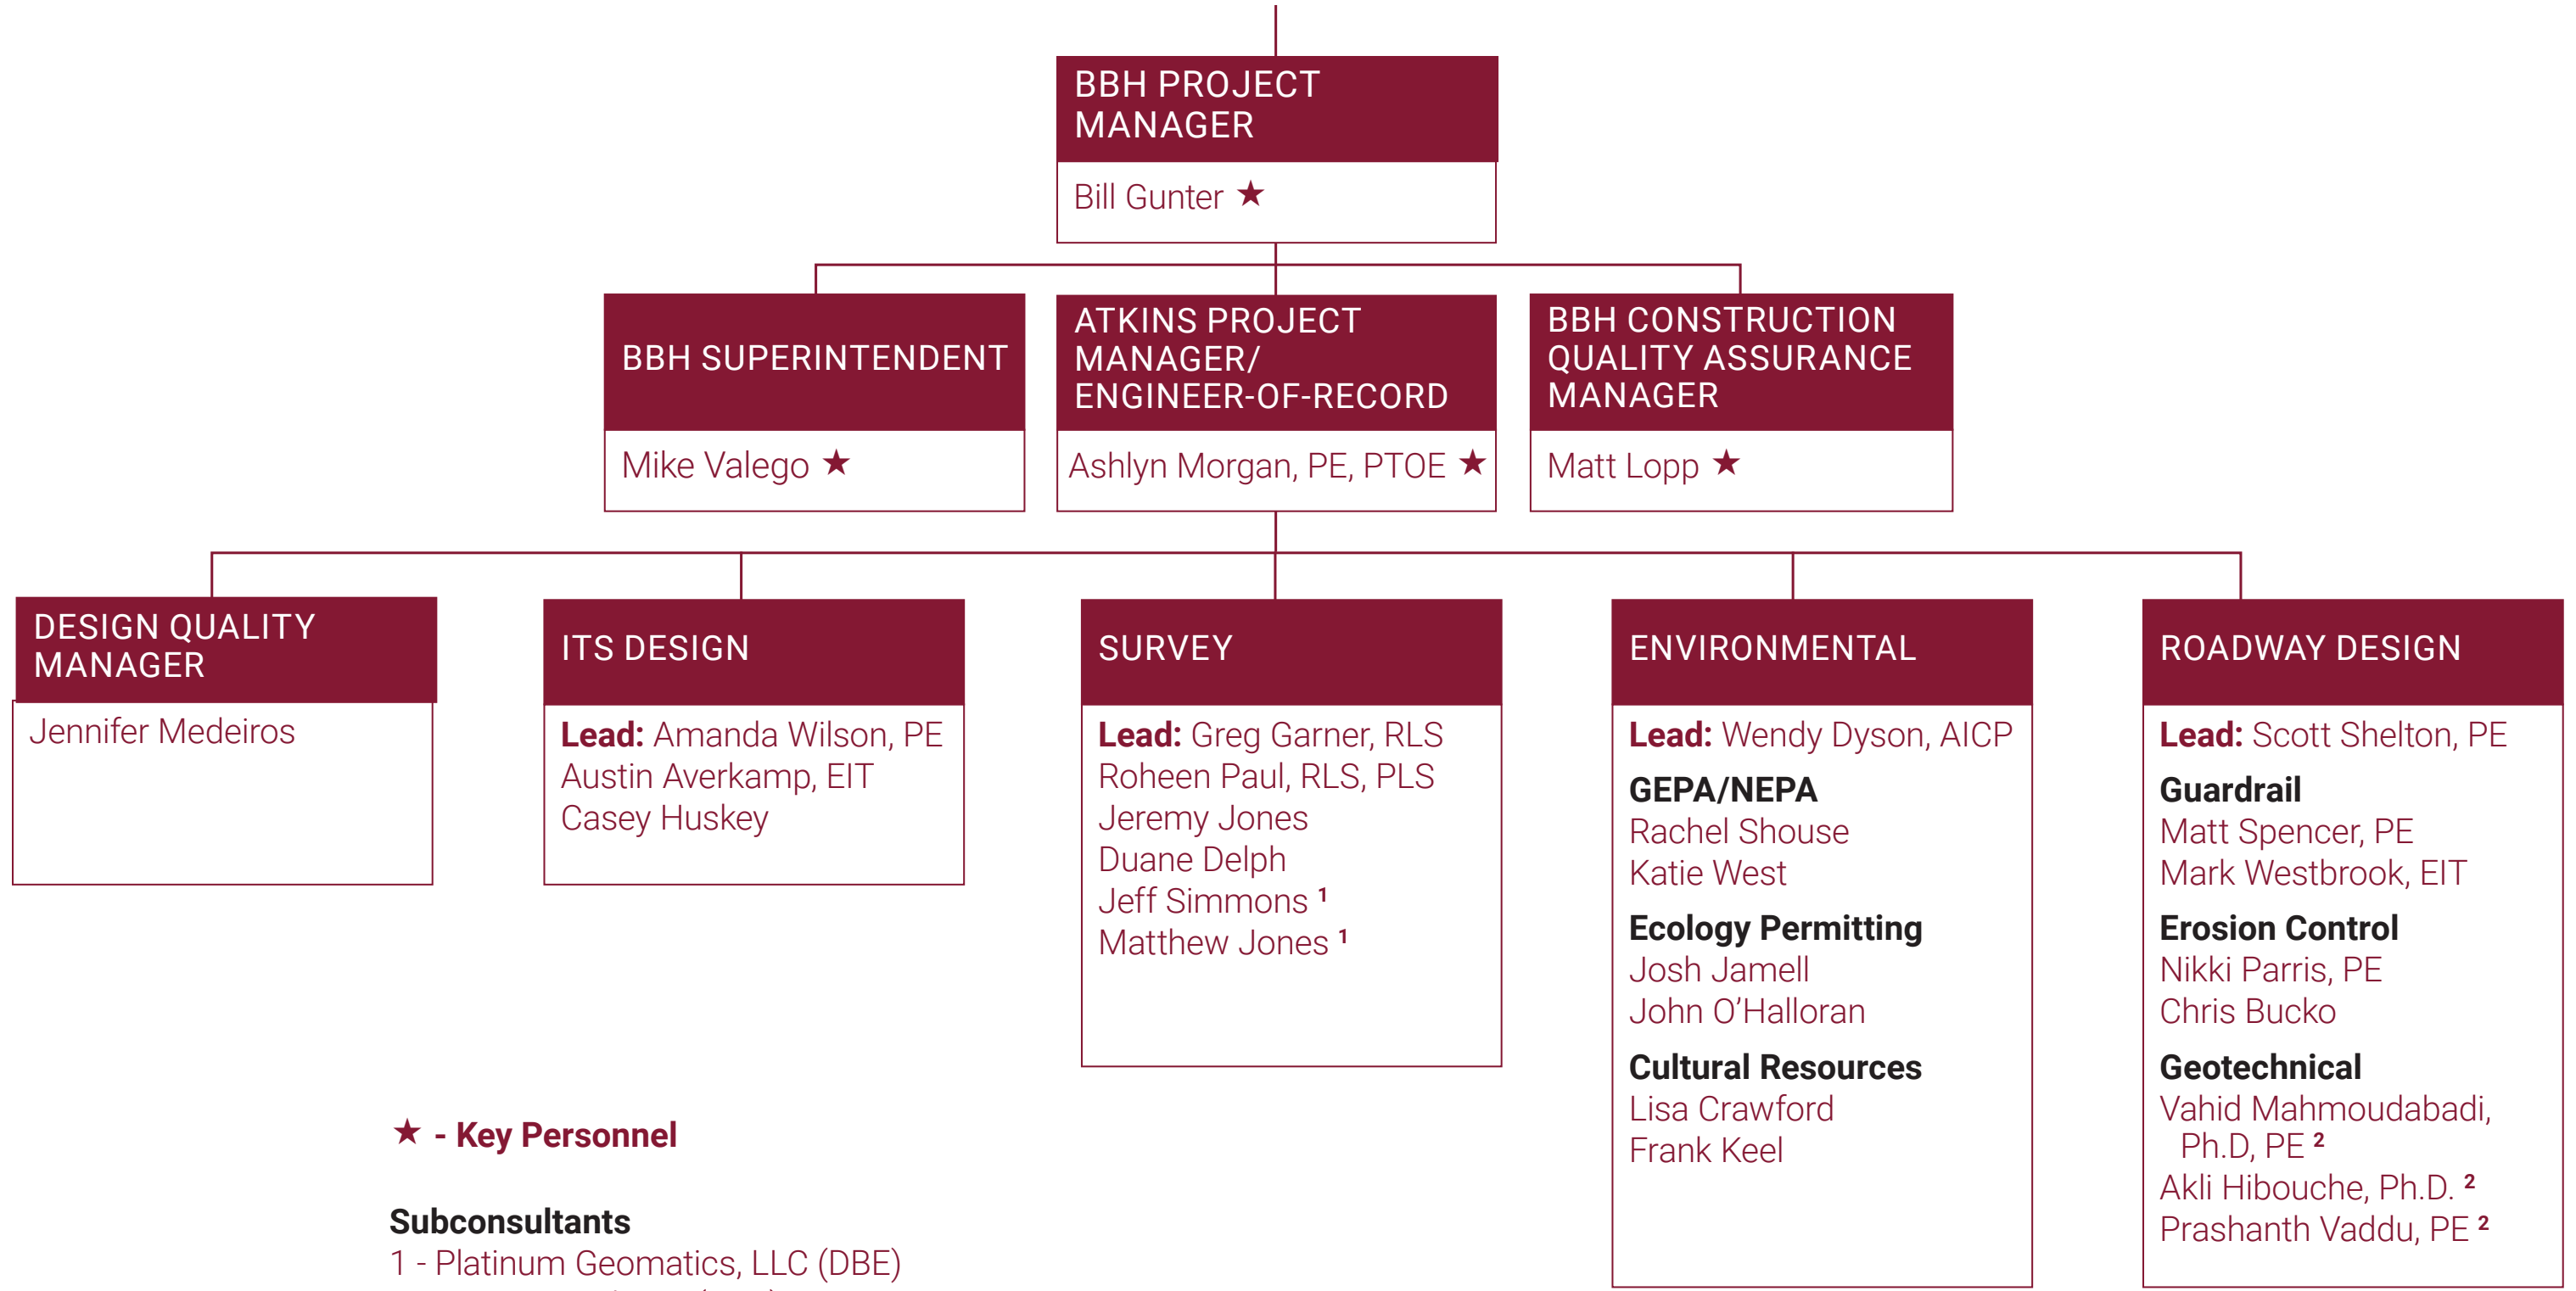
BBH PROJECT MANAGER

Bill Gunter ★

BBH SUPERINTENDENT

Mike Valego ★

ATKINS PROJECT MANAGER/ ENGINEER-OF-RECORD

Ashlyn Morgan, PE, PTOE ★

BBH CONSTRUCTION QUALITY ASSURANCE MANAGER

Matt Lopp ★

DESIGN QUALITY MANAGER

Jennifer Medeiros

ITS DESIGN

**Lead:** Amanda Wilson, PE
Austin Averkamp, EIT
Casey Huskey

SURVEY

**Lead:** Greg Garner, RLS
Roheen Paul, RLS, PLS
Jeremy Jones
Duane Delph
Jeff Simmons $^1$
Matthew Jones $^1$

ENVIRONMENTAL

**Lead:** Wendy Dyson, AICP

**GEPA/NEPA**
Rachel Shouse
Katie West

**Ecology Permitting**
Josh Jamell
John O'Halloran

**Cultural Resources**
Lisa Crawford
Frank Keel

ROADWAY DESIGN

**Lead:** Scott Shelton, PE

**Guardrail**
Matt Spencer, PE
Mark Westbrook, EIT

**Erosion Control**
Nikki Parris, PE
Chris Bucko

**Geotechnical**
Vahid Mahmoudabadi, Ph.D, PE $^2$
Akli Hibouche, Ph.D. $^2$
Prashanth Vaddu, PE $^2$

★ - Key Personnel

Subconsultants
1 - Platinum Geomatics, LLC (DBE)
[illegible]